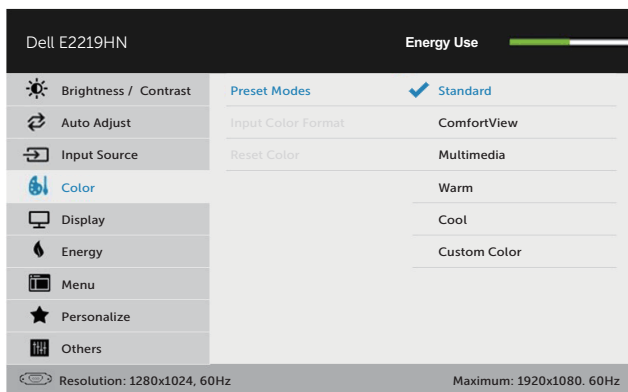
Dell E2219HN

Energy Use

Brightness / Contrast
Auto Adjust
Input Source
Color
Display
Energy
Menu
Personalize
Others

Preset Modes
Input Color Format
Reset Color

Standard
ComfortView
Multimedia
Warm
Cool
Custom Color

Resolution: 1280x1024, 60Hz

Maximum: 1920x1080. 60Hz